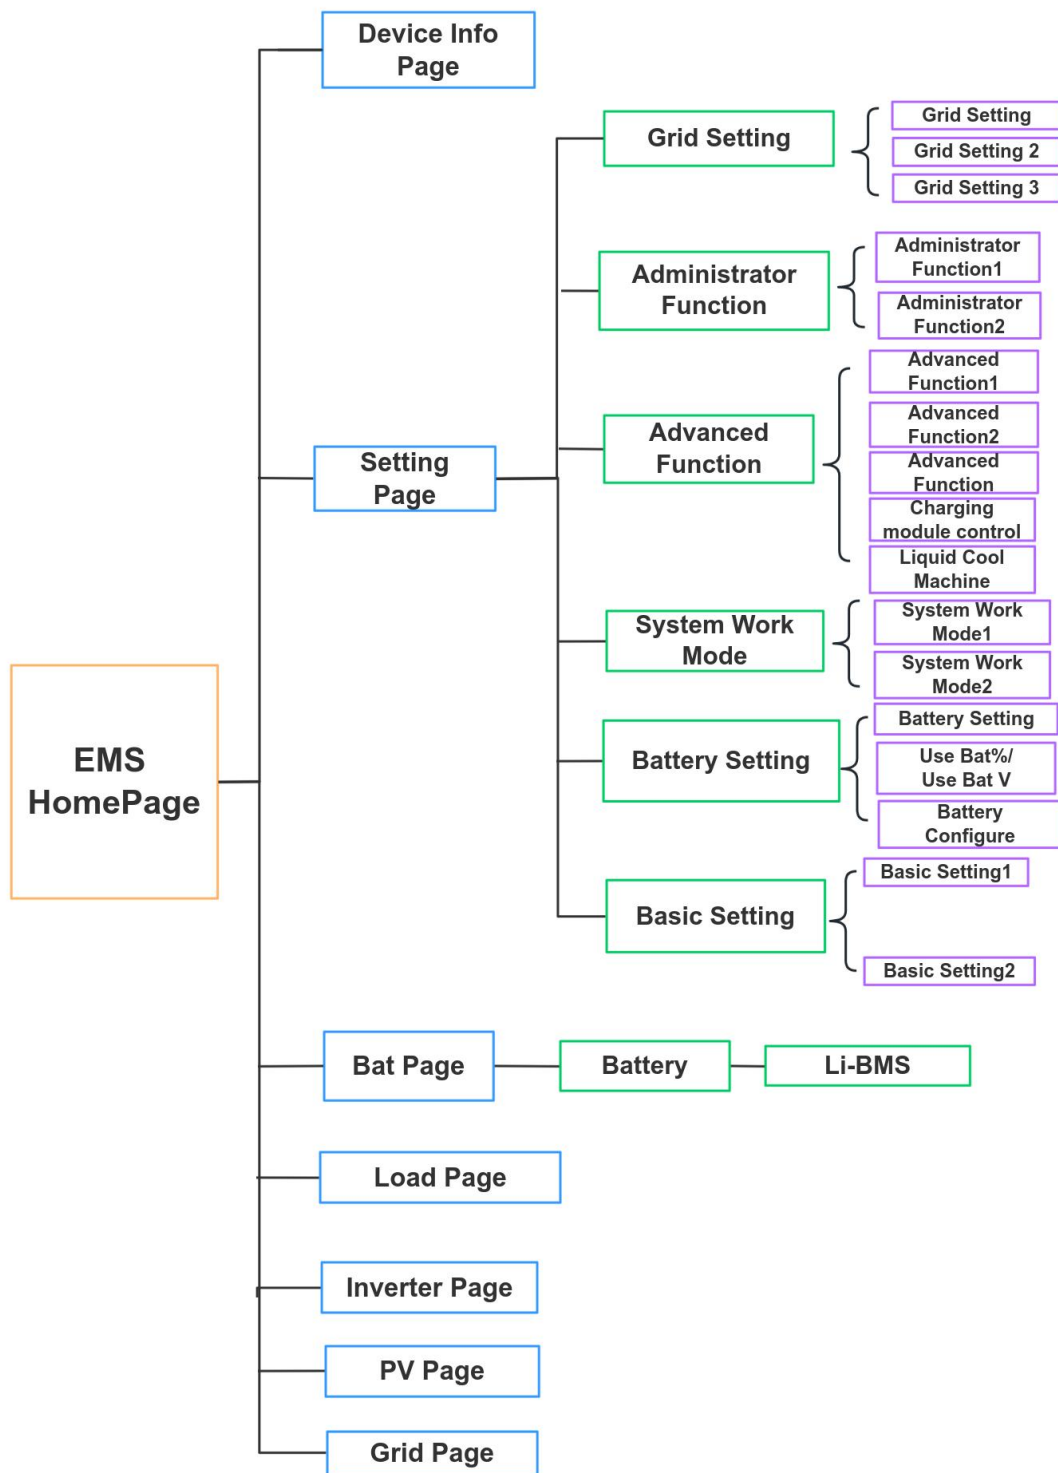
EMS HomePage

Device Info Page

Setting Page

Grid Setting

Grid Setting

Grid Setting 2

Grid Setting 3

Administrator Function

Administrator Function1

Administrator Function2

Advanced Function

Advanced Function1

Advanced Function2

Advanced Function

Charging module control

Liquid Cool Machine

System Work Mode

System Work Mode1

System Work Mode2

Battery Setting

Battery Setting

Use Bat%/ Use Bat V

Battery Configure

Basic Setting

Basic Setting1

Basic Setting2

Bat Page

Battery

Li-BMS

Load Page

Inverter Page

PV Page

Grid Page